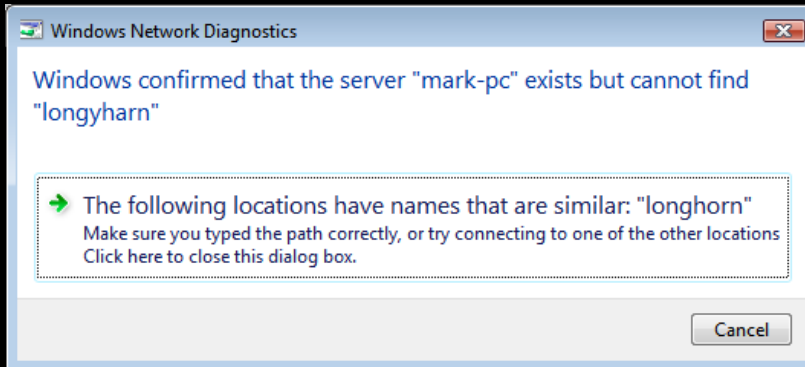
Windows Network Diagnostics

Windows confirmed that the server "mark-pc" exists but cannot find "longyharn"

The following locations have names that are similar: "longhorn"
Make sure you typed the path correctly, or try connecting to one of the other locations
Click here to close this dialog box.

Cancel